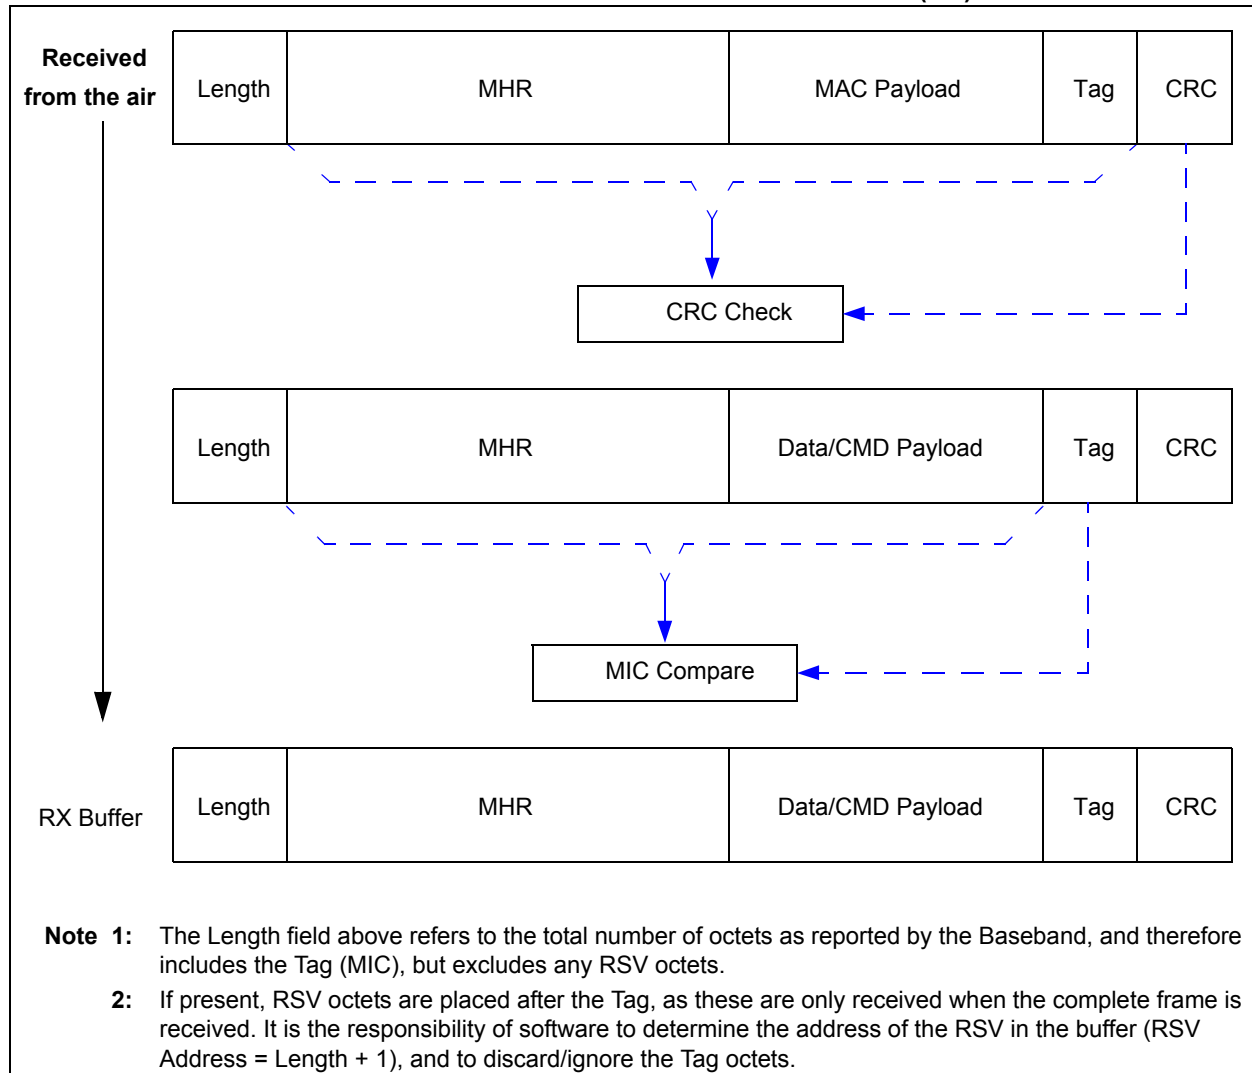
Received from the air

| Length | MHR | MAC Payload | Tag | CRC |
|---|---|---|---|---|

CRC Check

| Length | MHR | Data/CMD Payload | Tag | CRC |
|---|---|---|---|---|

MIC Compare

RX Buffer

| Length | MHR | Data/CMD Payload | Tag | CRC |
|---|---|---|---|---|

Note 1: The Length field above refers to the total number of octets as reported by the Baseband, and therefore includes the Tag (MIC), but excludes any RSV octets.

2: If present, RSV octets are placed after the Tag, as these are only received when the complete frame is received. It is the responsibility of software to determine the address of the RSV in the buffer (RSV Address = Length + 1), and to discard/ignore the Tag octets.